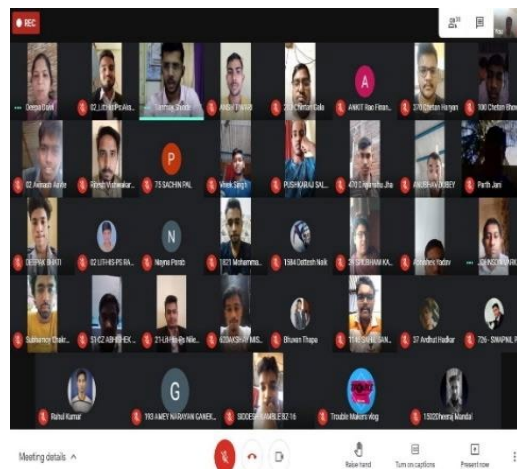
REC

Deepa Dixit
02_UTHS PS Ah...
Tanmay Shinde
ANSH TIWARI
Chetan Gala
ANKIT Rao Finan...
370 Chetan Ranjan
100 Chetan Bhou...

02 Avinash Ahire
Ritesh Vishwakar...
P
75 SACHIN PAL
Vivek Singh
PUSHKARAJ SA...
470 Devanshu Jha
ANUBHAV DUBEY
Parth Jain

DEEPAK BHATI
02 UTHS PS RA...
N
Nayna Parab
1821 Mohamma...
1584 Dattesh Naik
SHUBHAM KA...
Abhishek Yadav
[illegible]

Sumanroy Chakr...
S1-CZ ABHISHEK...
21-Lohitha Nik...
KASHAY MIS...
Bhuvan Thapa
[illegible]
37 Avdhut Hadkar
726 - SWAPNIL P...

Rahul Kumar
G
193 AMEY NARAYAN GAIKE...
SIDDESH KAMBLE BZ 16
Trouble Makers vlog
1502Shenaj Mandal

Meeting details
Raise hand
Turn on captions
Present now